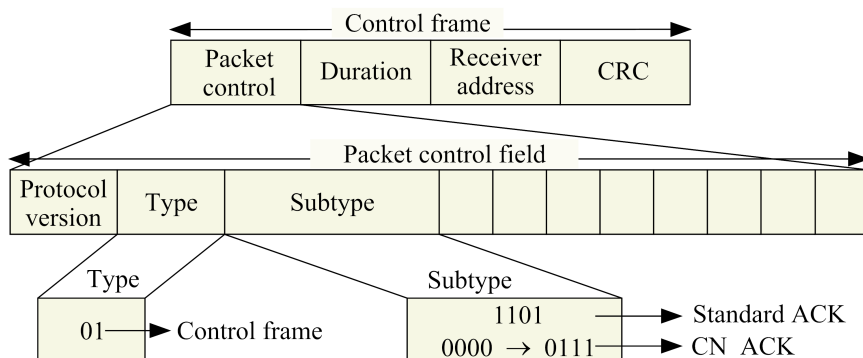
Control frame

| Packet control | Duration | Receiver address | CRC |
|---|---|---|---|

Packet control field

| Protocol version | Type | Subtype | | | | | | | | |
|---|---|---|---|---|---|---|---|---|---|---|

Type
01 → Control frame

Subtype
1101 → Standard ACK
0000 → 0111 → CN ACK